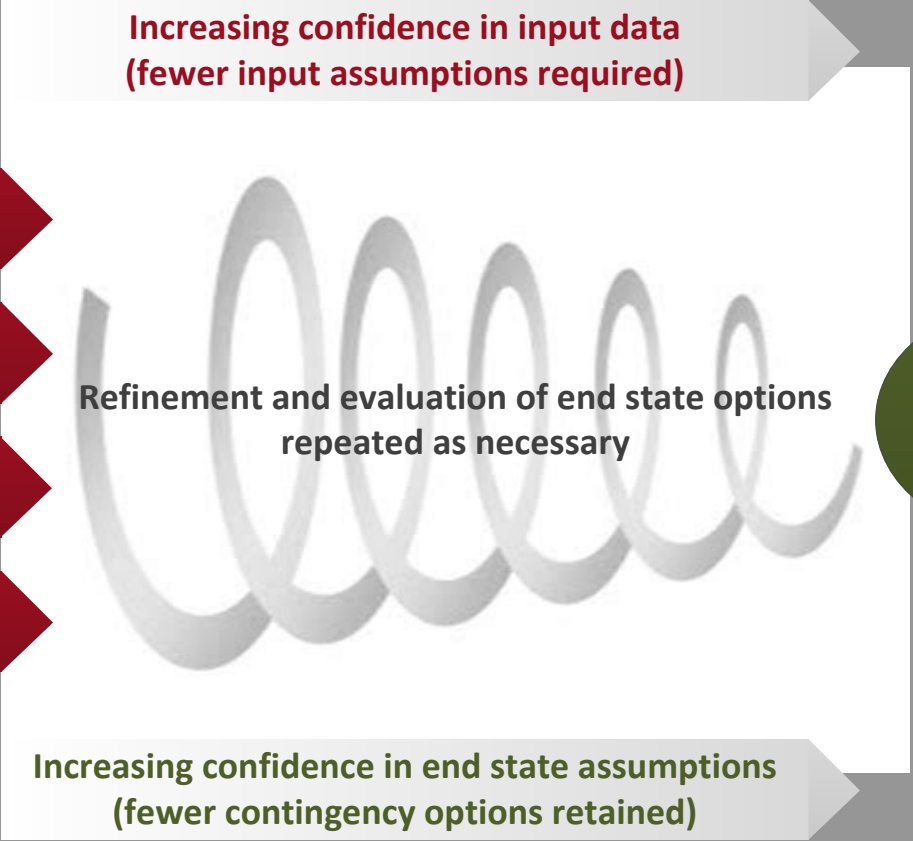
Increasing confidence in input data
(fewer input assumptions required)

Refinement and evaluation of end state options repeated as necessary

Increasing confidence in end state assumptions
(fewer contingency options retained)